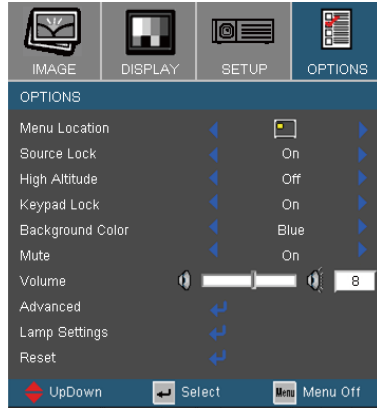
IMAGE DISPLAY SETUP OPTIONS

OPTIONS

| | |
|---|---|
| Menu Location | |
| Source Lock | On |
| High Altitude | Off |
| Keypad Lock | On |
| Background Color | Blue |
| Mute | On |
| Volume | 8 |
| Advanced | |
| Lamp Settings | |
| Reset | |

UpDown Select Menu Menu Off